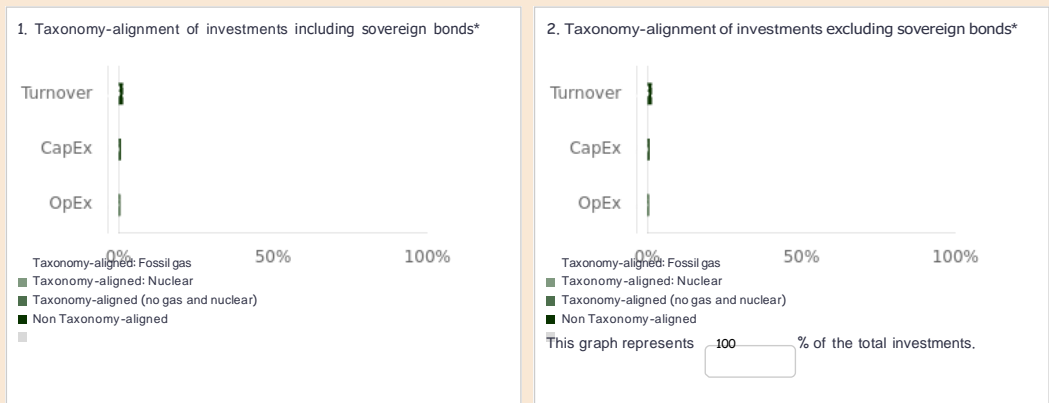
1. Taxonomy-alignment of investments including sovereign bonds*

Turnover

CapEx

OpEx

0%

50%

100%

Taxonomy-aligned: Fossil gas

Taxonomy-aligned: Nuclear

Taxonomy-aligned (no gas and nuclear)

Non Taxonomy-aligned

2. Taxonomy-alignment of investments excluding sovereign bonds*

Turnover

CapEx

OpEx

0%

50%

100%

Taxonomy-aligned: Fossil gas

Taxonomy-aligned: Nuclear

Taxonomy-aligned (no gas and nuclear)

Non Taxonomy-aligned

This graph represents 100 % of the total investments.